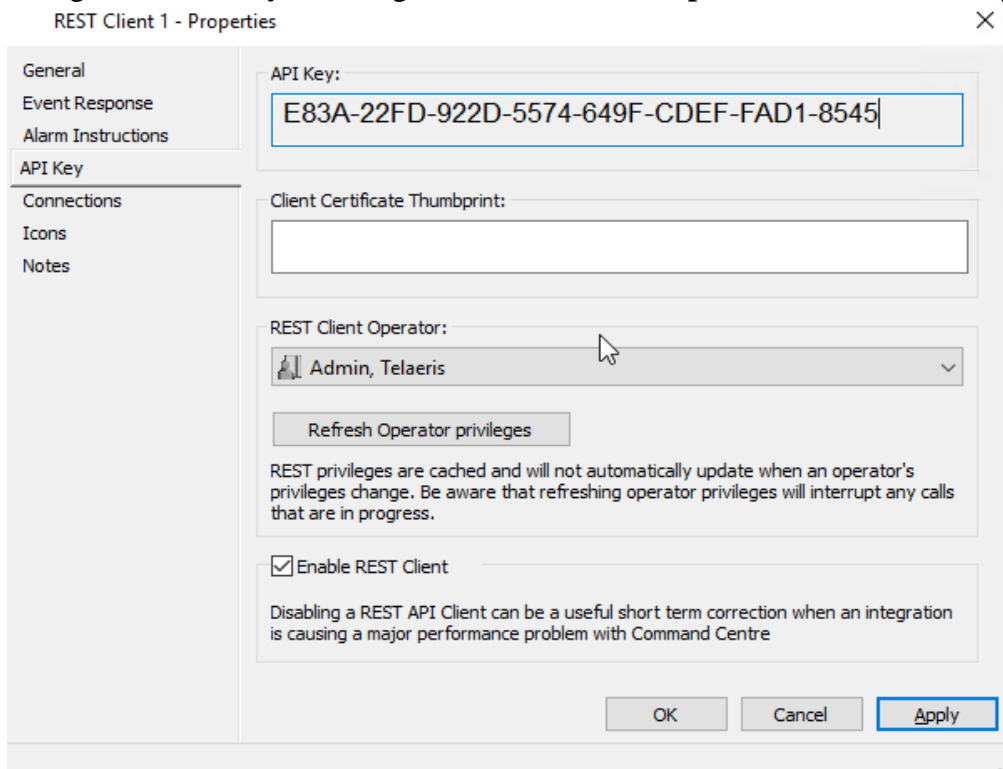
REST Client 1 - Properties
×

General
Event Response
Alarm Instructions
API Key
Connections
Icons
Notes

API Key:
E83A-22FD-922D-5574-649F-CDEF-FAD1-8545

Client Certificate Thumbprint:

REST Client Operator:
Admin, Telaeris

Refresh Operator privileges

REST privileges are cached and will not automatically update when an operator's privileges change. Be aware that refreshing operator privileges will interrupt any calls that are in progress.

Enable REST Client

Disabling a REST API Client can be a useful short term correction when an integration is causing a major performance problem with Command Centre

OK
Cancel
Apply